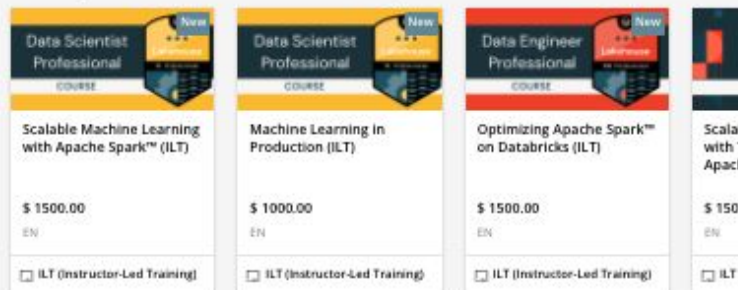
New
Data Scientist Professional
COURSE

Scalable Machine Learning with Apache Spark™ (ILT)

$ 1500.00

EN

ILT (Instructor-Led Training)

New
Data Scientist Professional
COURSE

Machine Learning in Production (ILT)

$ 1000.00

EN

ILT (Instructor-Led Training)

New
Data Engineer Professional
COURSE

Optimizing Apache Spark™ on Databricks (ILT)

$ 1500.00

EN

ILT (Instructor-Led Training)

Scala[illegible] with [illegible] Apach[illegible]

$ 150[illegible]

EN

ILT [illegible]